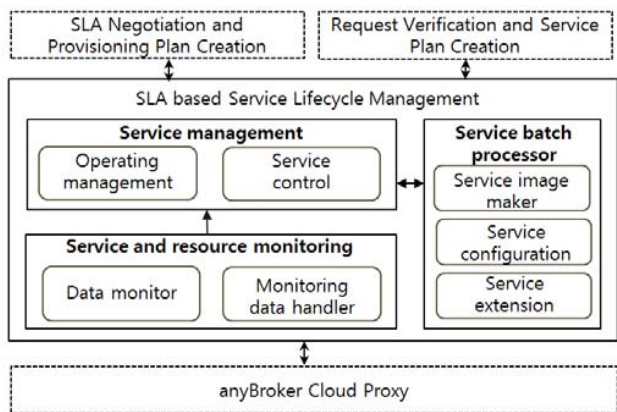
SLA Negotiation and Provisioning Plan Creation

Request Verification and Service Plan Creation

SLA based Service Lifecycle Management

Service management

Operating management

Service control

Service and resource monitoring

Data monitor

Monitoring data handler

Service batch processor

Service image maker

Service configuration

Service extension

anyBroker Cloud Proxy